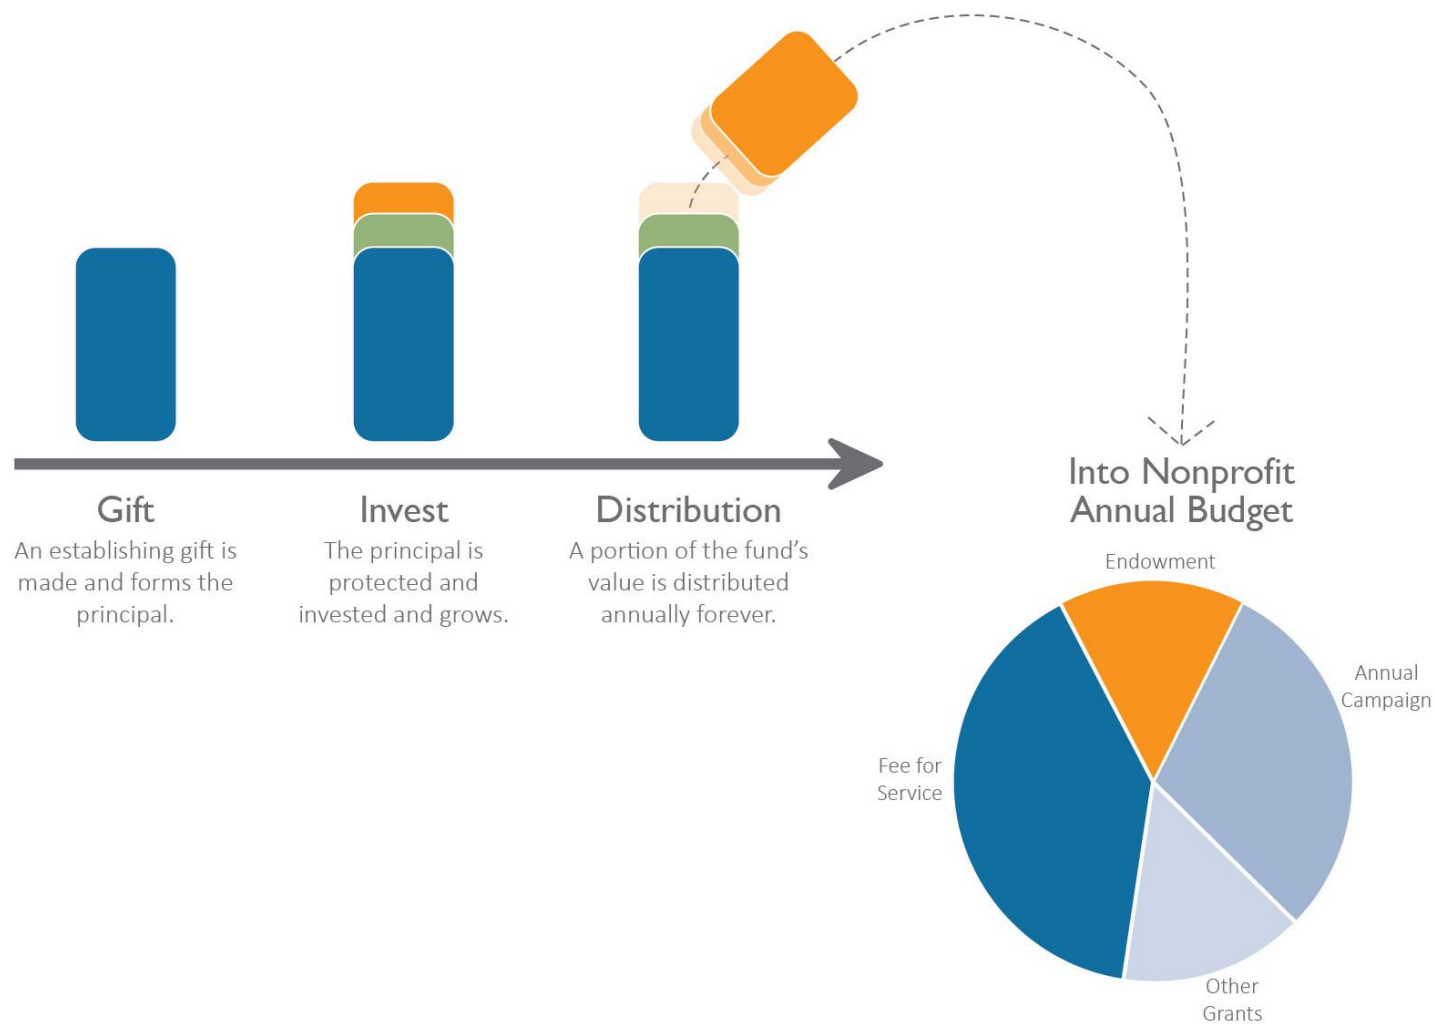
Gift
An establishing gift is made and forms the principal.

Invest
The principal is protected and invested and grows.

Distribution
A portion of the fund's value is distributed annually forever.

Into Nonprofit Annual Budget

Endowment

Annual Campaign

Fee for Service

Other Grants